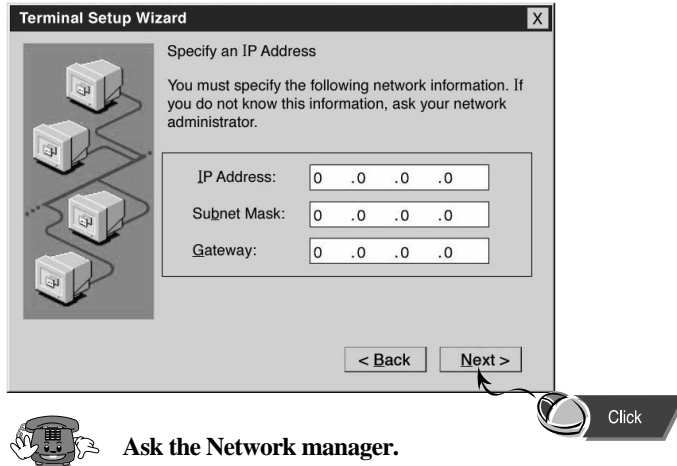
Terminal Setup Wizard

X

Specify an IP Address

You must specify the following network information. If you do not know this information, ask your network administrator.

IP Address: 0 .0 .0 .0

Subnet Mask: 0 .0 .0 .0

Gateway: 0 .0 .0 .0

< Back

Next >

Click

Ask the Network manager.